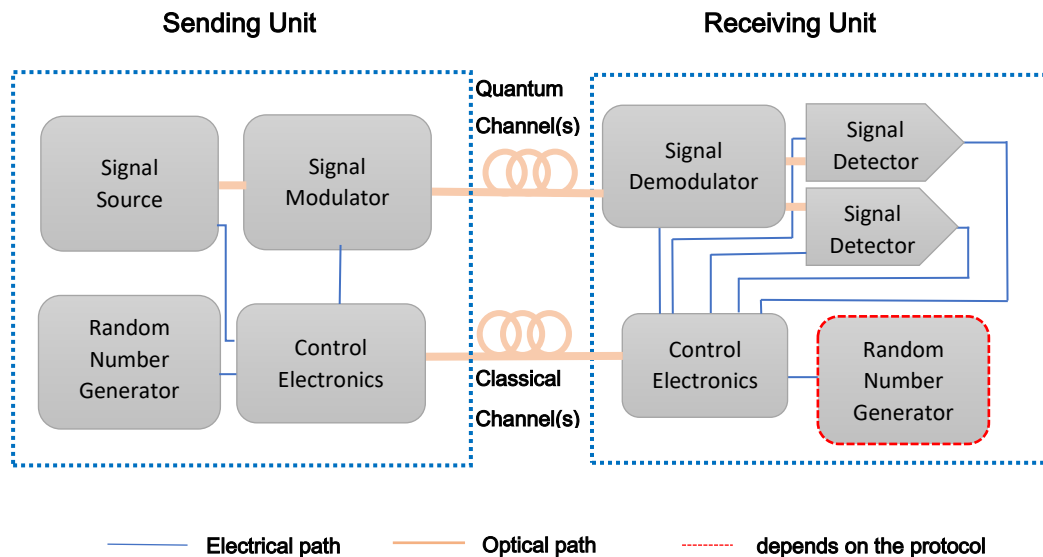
Sending Unit

Receiving Unit

Signal Source

Signal Modulator

Random Number Generator

Control Electronics

Quantum Channel(s)

Classical Channel(s)

Signal Demodulator

Signal Detector

Signal Detector

Control Electronics

Random Number Generator

Electrical path

Optical path

depends on the protocol